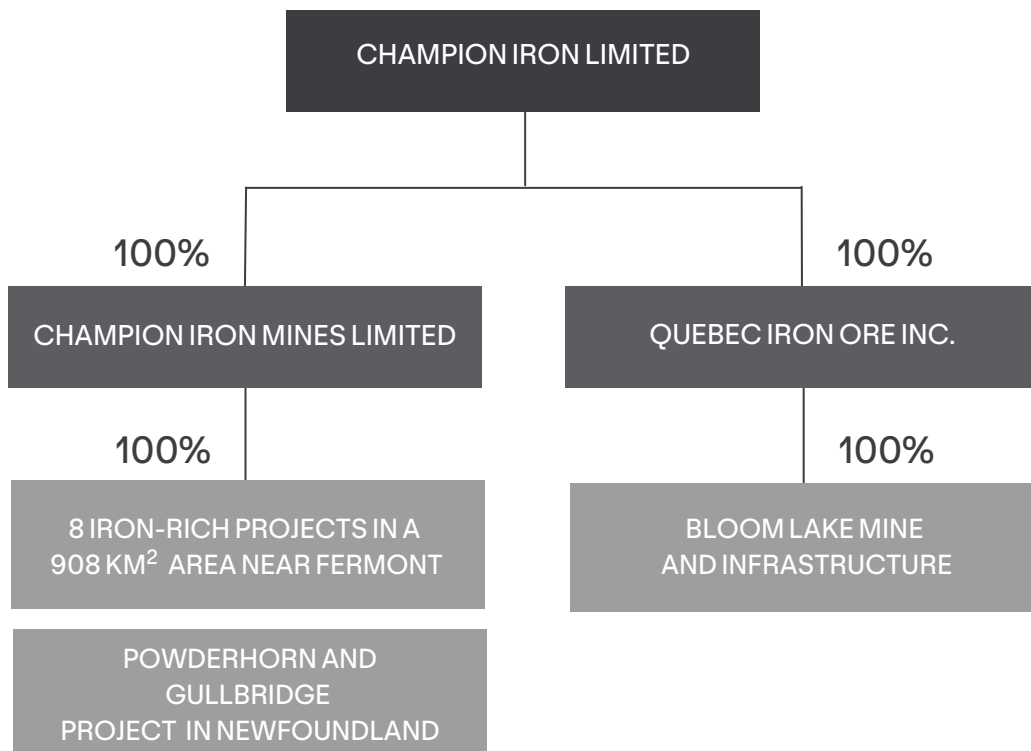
CHAMPION IRON LIMITED

100%

CHAMPION IRON MINES LIMITED

100%

8 IRON-RICH PROJECTS IN A 908 KM$^2$ AREA NEAR FERMONT

POWDERHORN AND GULLBRIDGE PROJECT IN NEWFOUNDLAND

100%

QUEBEC IRON ORE INC.

100%

BLOOM LAKE MINE AND INFRASTRUCTURE